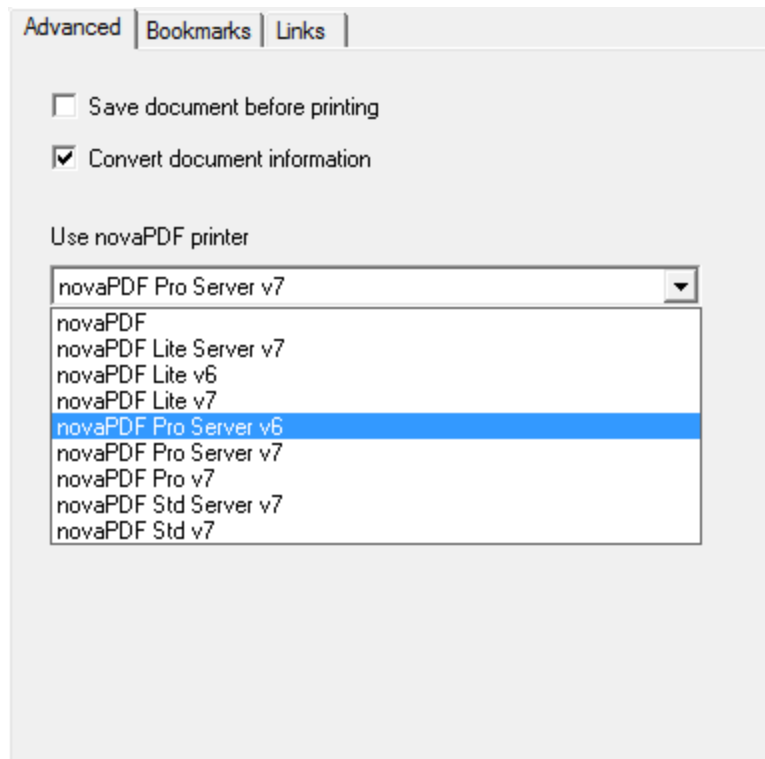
Advanced | Bookmarks | Links

Save document before printing

Convert document information

Use novaPDF printer

novaPDF Pro Server v7

novaPDF
novaPDF Lite Server v7
novaPDF Lite v6
novaPDF Lite v7
novaPDF Pro Server v6
novaPDF Pro Server v7
novaPDF Pro v7
novaPDF Std Server v7
novaPDF Std v7